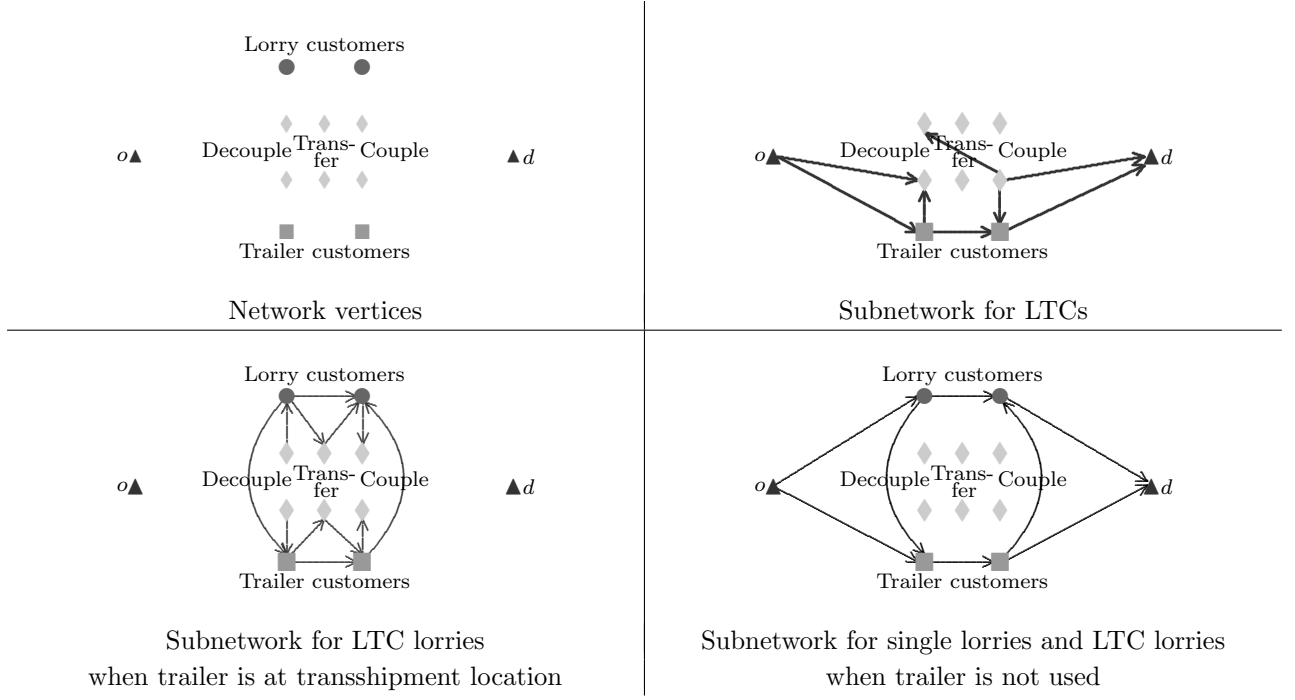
Lorry customers

$o$ Decouple Transfer Couple $d$

Trailer customers

Network vertices

$o$ Decouple Transfer Couple $d$

Trailer customers

Subnetwork for LTCs

Lorry customers

$o$ Decouple Transfer Couple $d$

Trailer customers

Subnetwork for LTC lorries when trailer is at transshipment location

Lorry customers

$o$ Decouple Transfer Couple $d$

Trailer customers

Subnetwork for single lorries and LTC lorries when trailer is not used